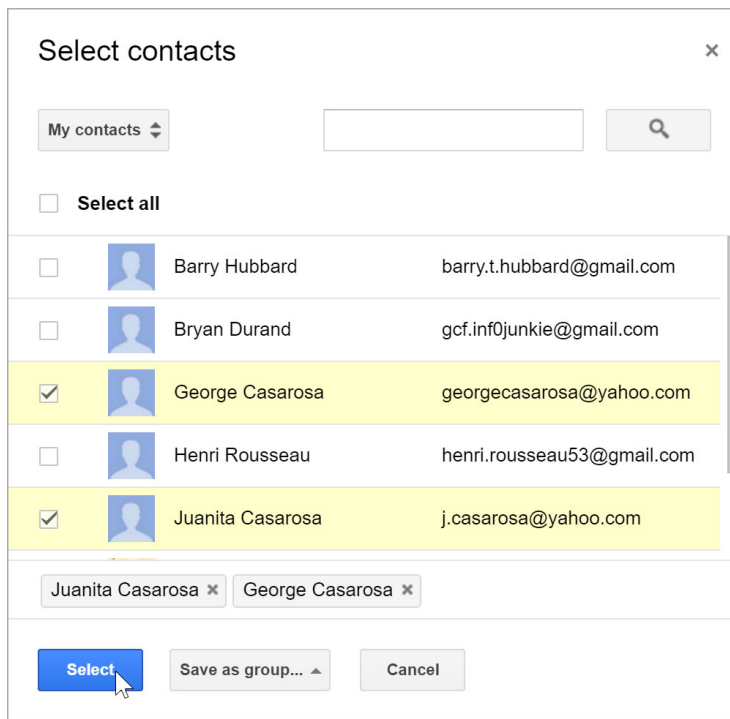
Select contacts ×

My contacts

Select all

| | Barry Hubbard | barry.t.hubbard@gmail.com |
|---|---|---|
| | Bryan Durand | gcf.inf0junkie@gmail.com |
| ☑ | George Casarosa | georgecasarosa@yahoo.com |
| | Henri Rousseau | henri.rousseau53@gmail.com |
| ☑ | Juanita Casarosa | j.casarosa@yahoo.com |

Juanita Casarosa × George Casarosa ×

Select Save as group... Cancel